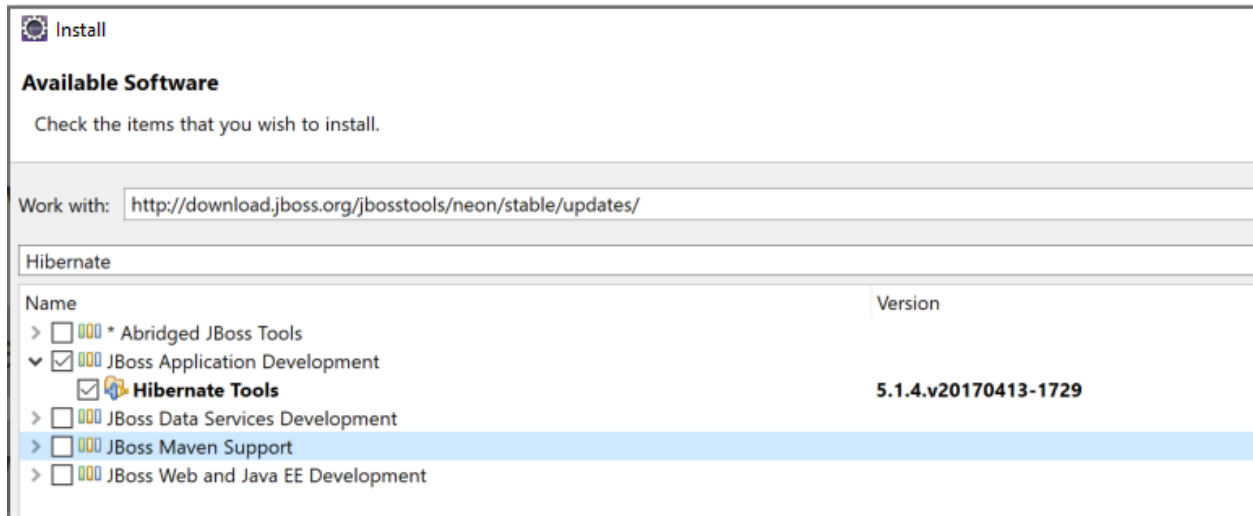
Install

Available Software

Check the items that you wish to install.

Work with: http://download.jboss.org/jbosstools/neon/stable/updates/

Hibernate

| Name | Version |
|---|---|
| * Abridged JBoss Tools | |
| JBoss Application Development | |
| Hibernate Tools | 5.1.4.v20170413-1729 |
| JBoss Data Services Development | |
| JBoss Maven Support | |
| JBoss Web and Java EE Development | |